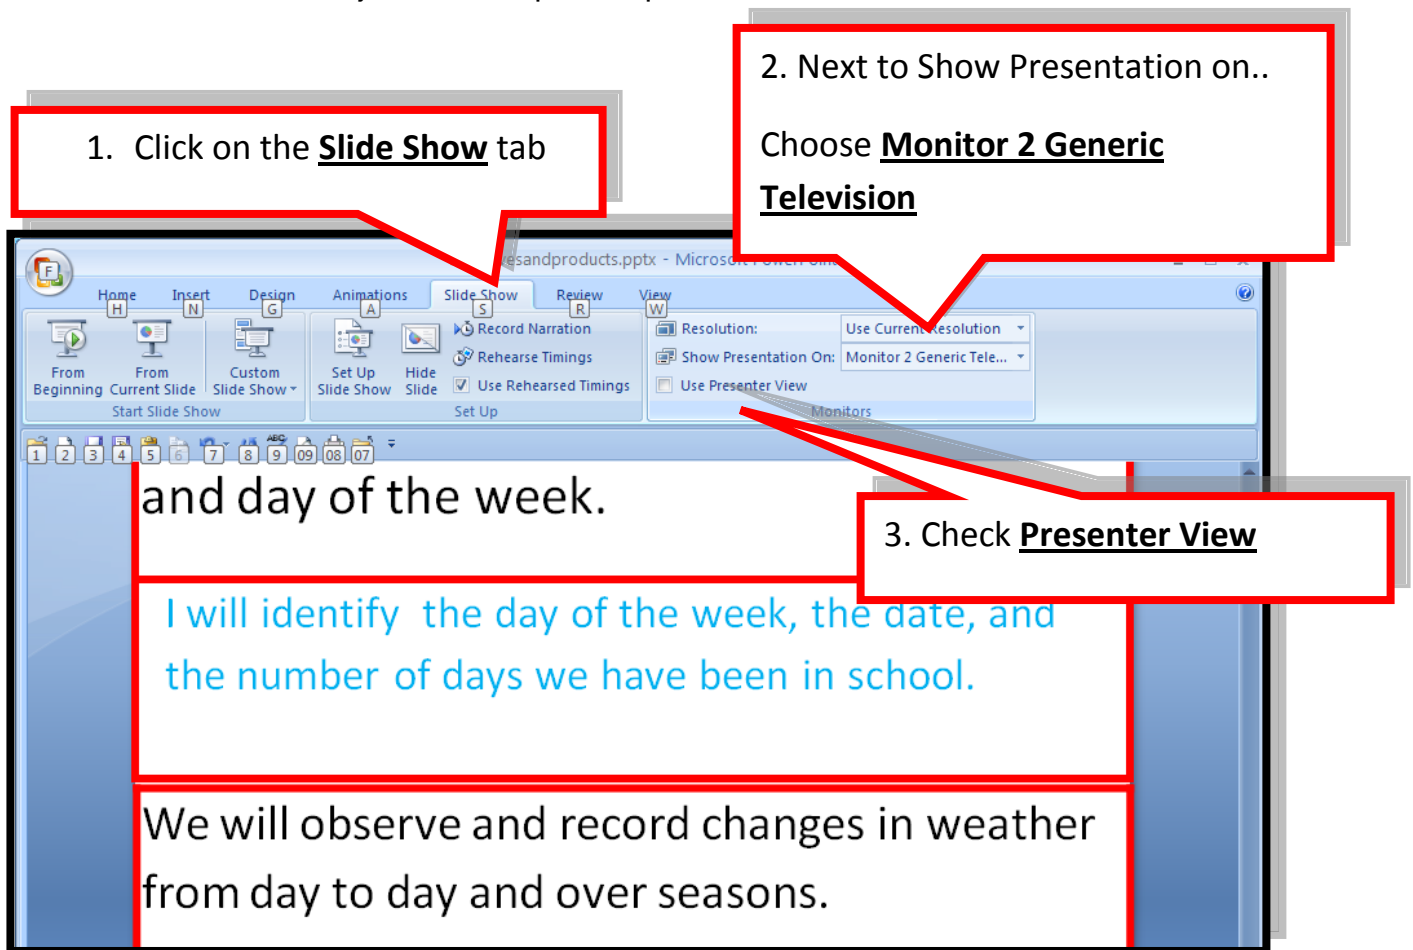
1. Click on the **Slide Show** tab

2. Next to Show Presentation on..

Choose **Monitor 2 Generic Television**

esandproducts.pptx - Microsoft PowerPoint

F

Home H Insert N Design G Animations A Slide Show S Review R View W

From Beginning From Current Slide Custom Slide Show Start Slide Show

Set Up Slide Show Hide Slide Record Narration Rehearse Timings Use Rehearsed Timings Set Up

Resolution: Use Current Resolution
Show Presentation On: Monitor 2 Generic Tele...
Use Presenter View
Monitors

1 2 3 4 5 6 7 8 9 09 08 07

and day of the week.

3. Check **Presenter View**

I will identify the day of the week, the date, and the number of days we have been in school.

We will observe and record changes in weather from day to day and over seasons.